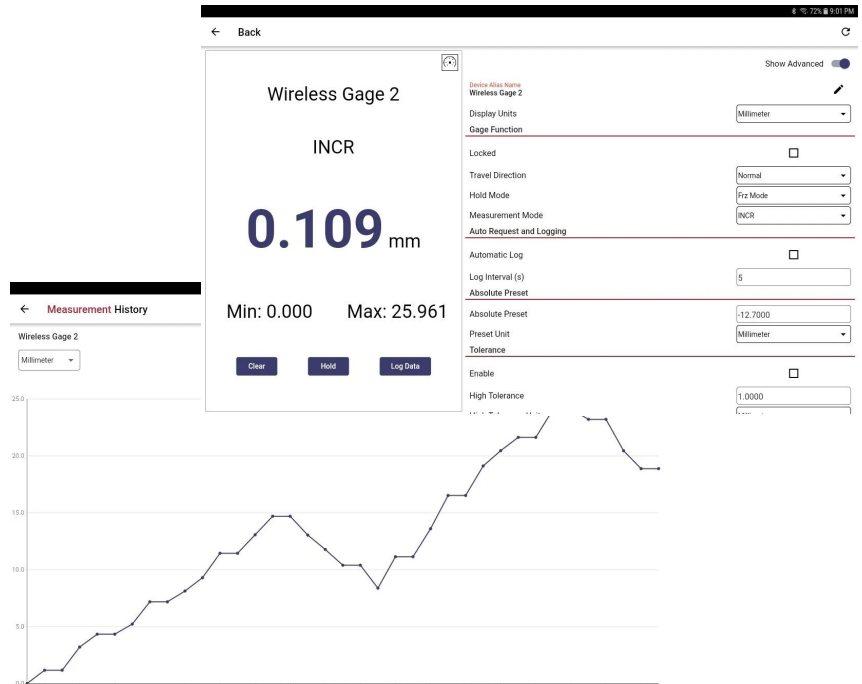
72% 9:01 PM

Back

Wireless Gage 2

INCR

0.109 mm

Min: 0.000 Max: 25.961

Clear Hold Log Data

Show Advanced

Device Alias Name
Wireless Gage 2

Display Units Millimeter

Gage Function

Locked

Travel Direction Normal

Hold Mode Frz Mode

Measurement Mode INCR

Auto Request and Logging

Automatic Log

Log Interval (s) 5

Absolute Preset

Absolute Preset -12.7000

Preset Unit Millimeter

Tolerance

Enable

High Tolerance 1.0000

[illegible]

Measurement History

Wireless Gage 2

Millimeter

25.0

20.0

15.0

10.0

5.0

0.0